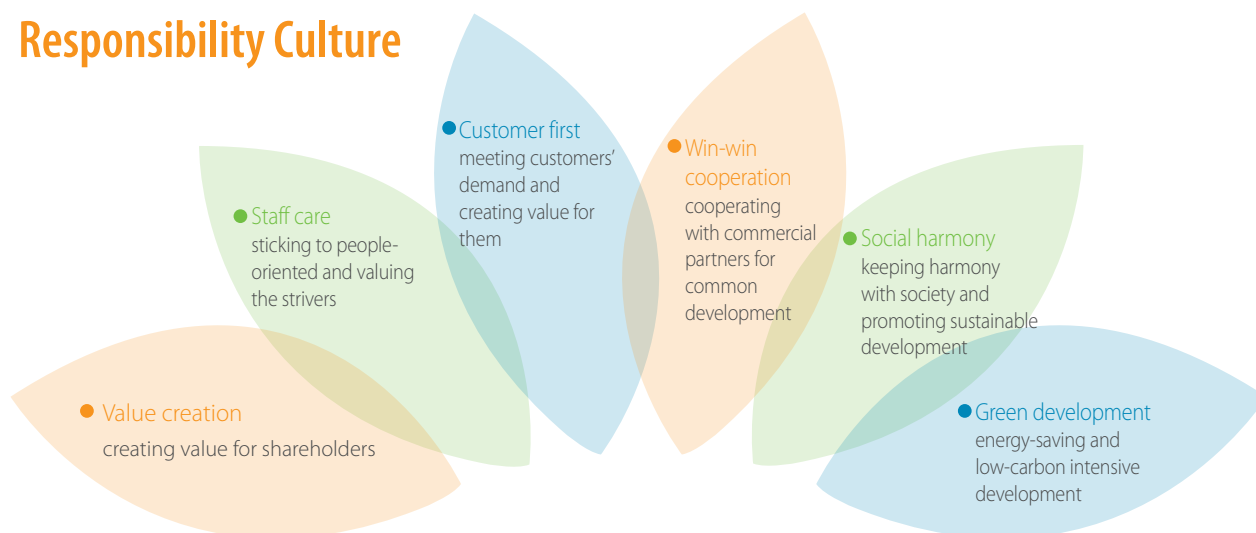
Responsibility Culture

Customer first
meeting customers' demand and creating value for them

Win-win cooperation
cooperating with commercial partners for common development

Staff care
sticking to people-oriented and valuing the strivers

Social harmony
keeping harmony with society and promoting sustainable development

Value creation
creating value for shareholders

Green development
energy-saving and low-carbon intensive development